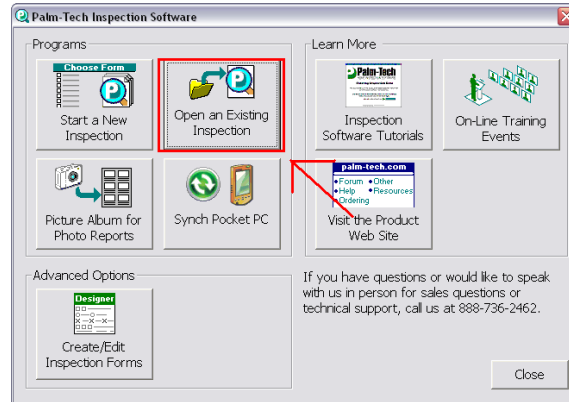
Palm-Tech Inspection Software

Programs

Choose Form

Start a New Inspection

Open an Existing Inspection

Picture Album for Photo Reports

Synch Pocket PC

Learn More

Palm-Tech

Inspection Software Tutorials

On-Line Training Events

palm-tech.com

•Forum •Other
•Help •Resources
Ordering

Visit the Product Web Site

Advanced Options

Designer

Create/Edit Inspection Forms

If you have questions or would like to speak with us in person for sales questions or technical support, call us at 888-736-2462.

Close